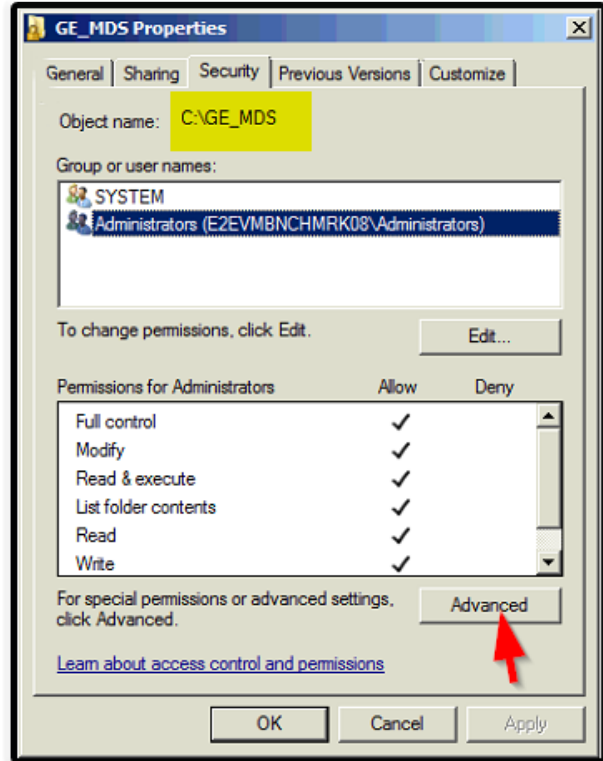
GE_MDS Properties

General | Sharing | Security | Previous Versions | Customize

Object name: C:\GE_MDS

Group or user names:

SYSTEM
Administrators (E2EVMBNCHMRK08\Administrators)

To change permissions, click Edit.

Edit...

| Permissions for Administrators | Allow | Deny |
|---|---|---|
| Full control | ✓ | |
| Modify | ✓ | |
| Read & execute | ✓ | |
| List folder contents | ✓ | |
| Read | ✓ | |
| Write | ✓ | |

For special permissions or advanced settings, click Advanced.

Advanced

Learn about access control and permissions

OK Cancel Apply